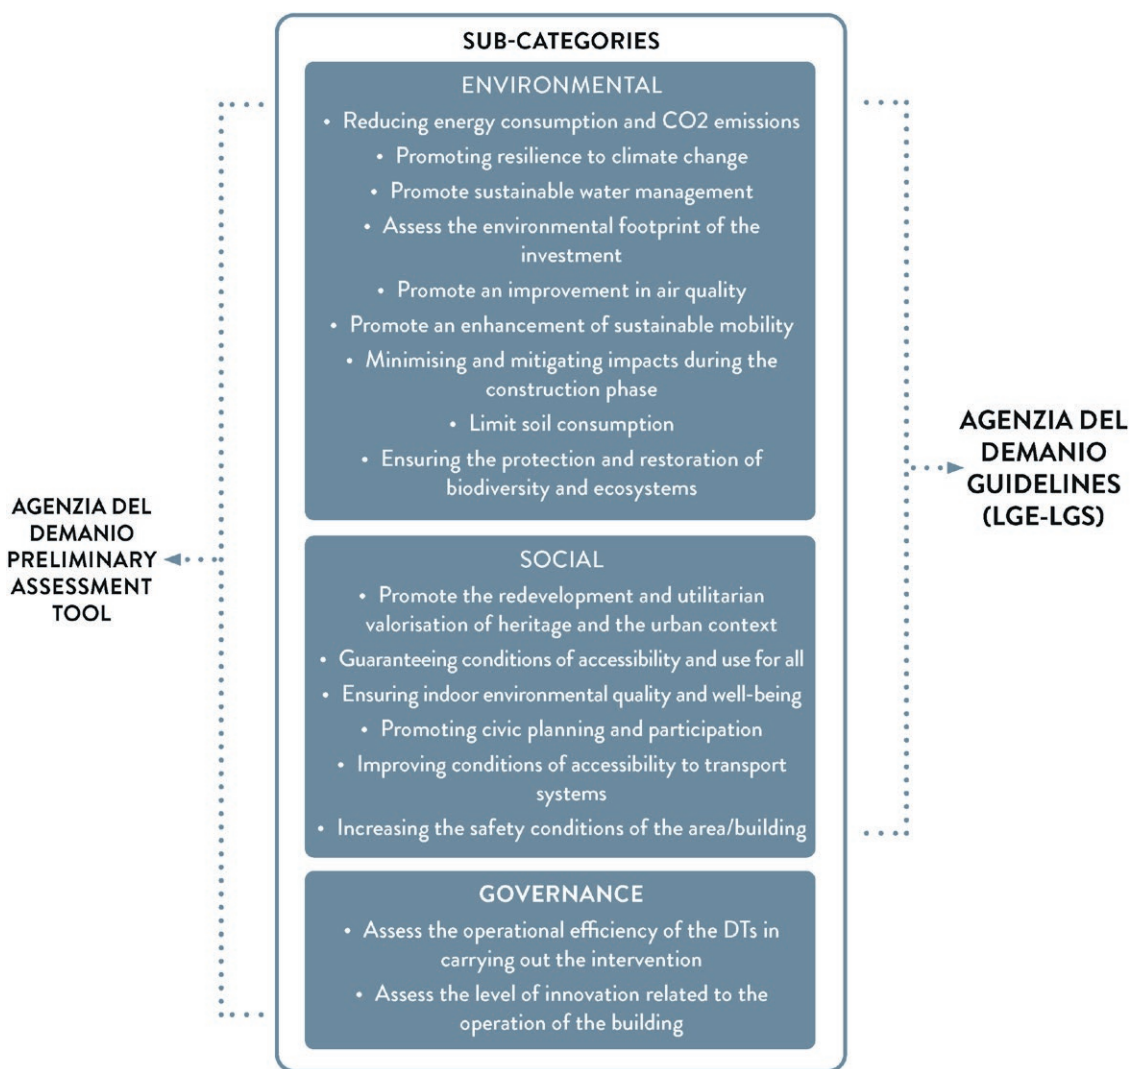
SUB-CATEGORIES

ENVIRONMENTAL

• Reducing energy consumption and CO2 emissions
• Promoting resilience to climate change
• Promote sustainable water management
• Assess the environmental footprint of the investment
• Promote an improvement in air quality
• Promote an enhancement of sustainable mobility
• Minimising and mitigating impacts during the construction phase
• Limit soil consumption
• Ensuring the protection and restoration of biodiversity and ecosystems

SOCIAL

• Promote the redevelopment and utilitarian valorisation of heritage and the urban context
• Guaranteeing conditions of accessibility and use for all
• Ensuring indoor environmental quality and well-being
• Promoting civic planning and participation
• Improving conditions of accessibility to transport systems
• Increasing the safety conditions of the area/building

GOVERNANCE

• Assess the operational efficiency of the DTs in carrying out the intervention
• Assess the level of innovation related to the operation of the building

AGENZIA DEL DEMANIO PRELIMINARY ASSESSMENT TOOL

AGENZIA DEL DEMANIO GUIDELINES (LGE-LGS)